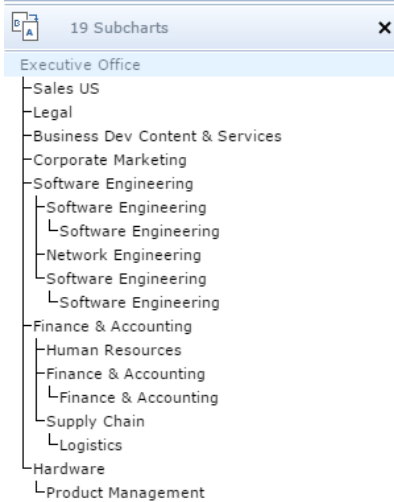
19 Subcharts ×

Executive Office
Sales US
Legal
Business Dev Content & Services
Corporate Marketing
Software Engineering
Software Engineering
Software Engineering
Network Engineering
Software Engineering
Software Engineering
Finance & Accounting
Human Resources
Finance & Accounting
Finance & Accounting
Supply Chain
Logistics
Hardware
Product Management